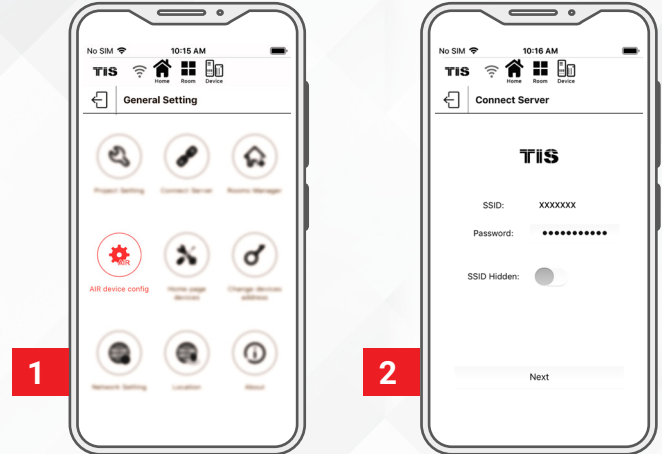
No SIM
10:15 AM
TIS
Home
Room
Device
General Setting
Project Setting
Connect Server
Rooms Manager
AIR device config
Home page devices
Change devices address
Network Setting
Location
About

1

No SIM
10:16 AM
TIS
Home
Room
Device
Connect Server
TIS
SSID:
XXXXXXX
Password:
●●●●●●●●●●●
SSID Hidden:
Next

2